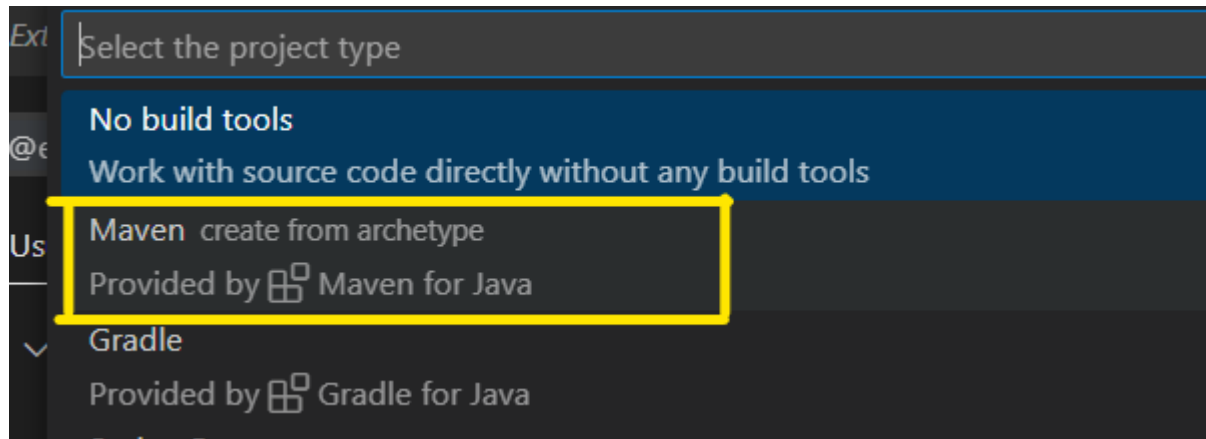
Ext

Select the project type

@e

Us

No build tools

Work with source code directly without any build tools

Maven create from archetype

Provided by Maven for Java

Gradle

Provided by Gradle for Java